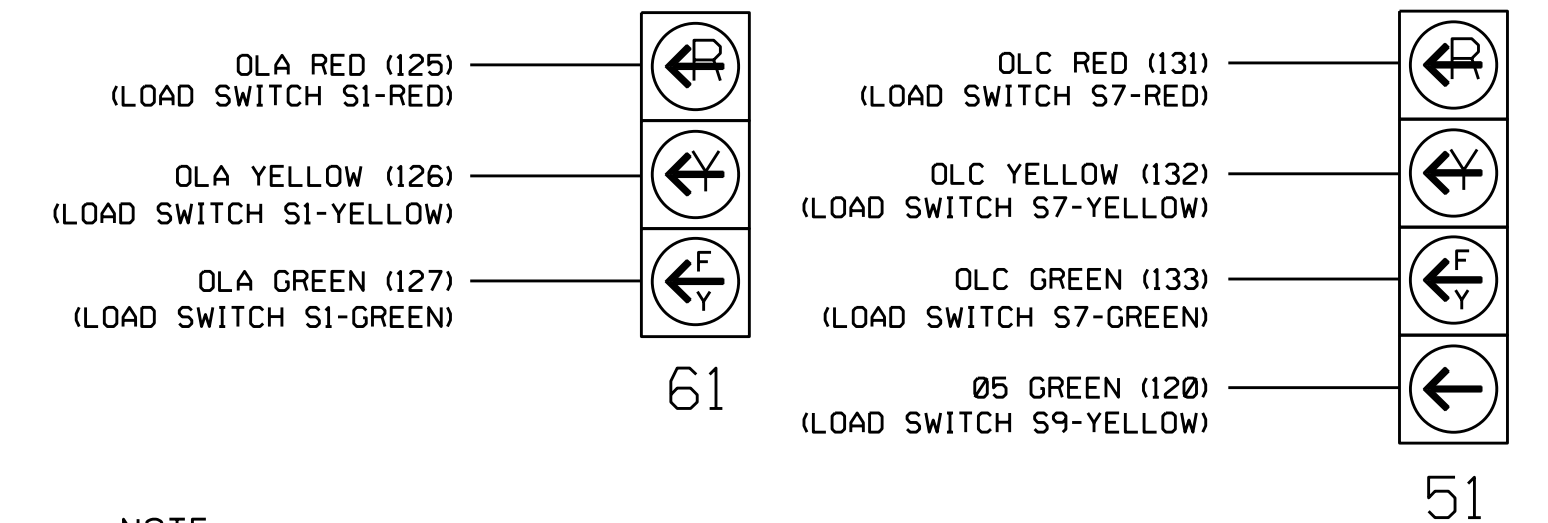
OLA RED (125)
(LOAD SWITCH S1-RED)

R

OLA YELLOW (126)
(LOAD SWITCH S1-YELLOW)

Y

OLA GREEN (127)
(LOAD SWITCH S1-GREEN)

F
Y

61

OLC RED (131)
(LOAD SWITCH S7-RED)

R

OLC YELLOW (132)
(LOAD SWITCH S7-YELLOW)

Y

OLC GREEN (133)
(LOAD SWITCH S7-GREEN)

F
Y

05 GREEN (120)
(LOAD SWITCH S9-YELLOW)

51

NOTE